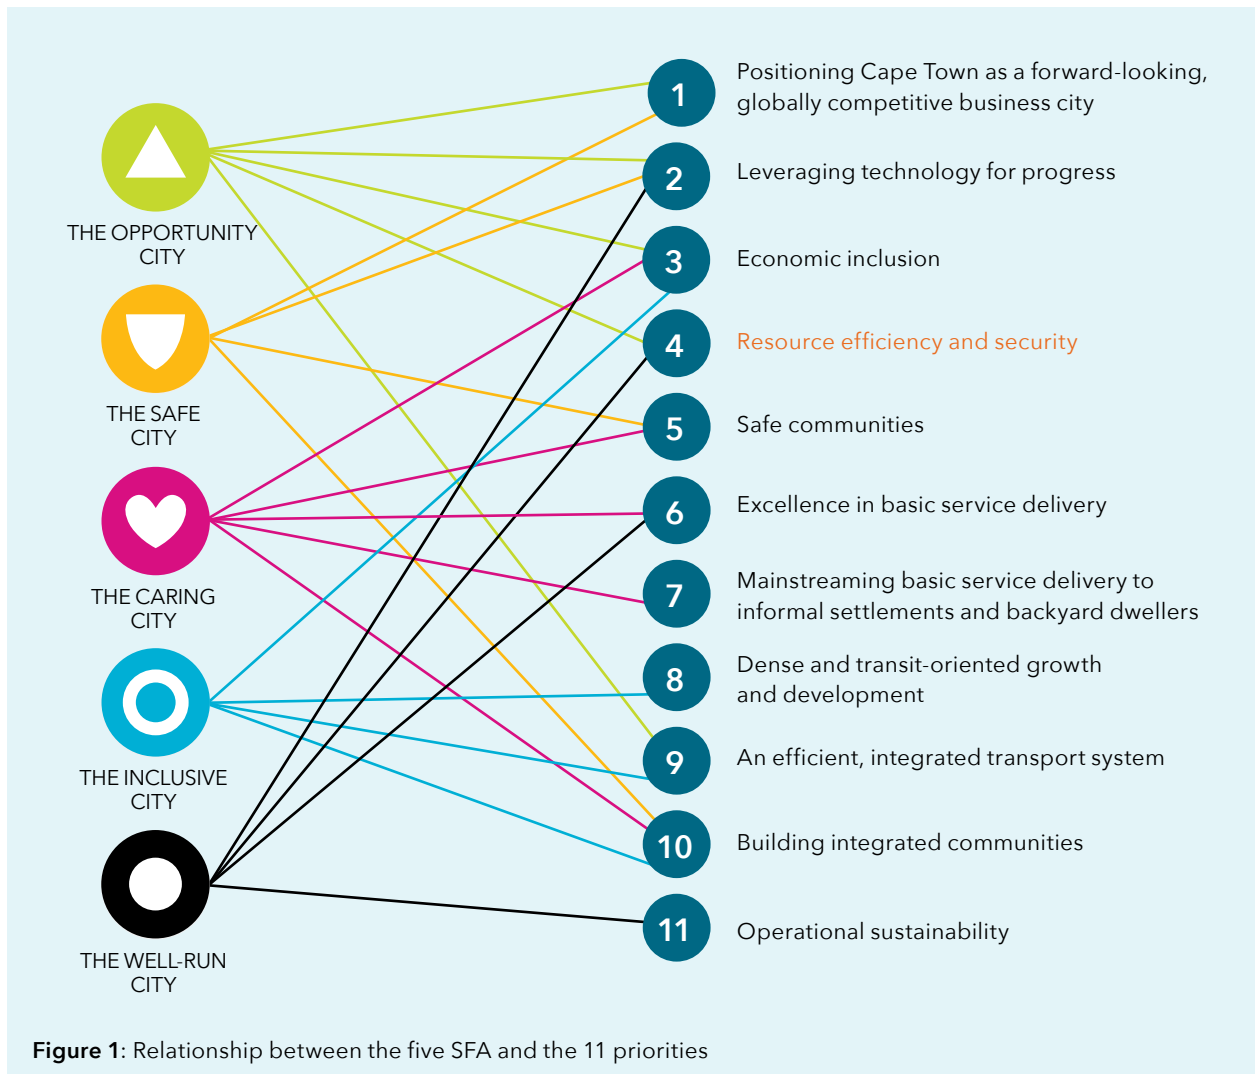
THE OPPORTUNITY CITY

THE SAFE CITY

THE CARING CITY

THE INCLUSIVE CITY

THE WELL-RUN CITY

1 Positioning Cape Town as a forward-looking, globally competitive business city

2 Leveraging technology for progress

3 Economic inclusion

4 Resource efficiency and security

5 Safe communities

6 Excellence in basic service delivery

7 Mainstreaming basic service delivery to informal settlements and backyard dwellers

8 Dense and transit-oriented growth and development

9 An efficient, integrated transport system

10 Building integrated communities

11 Operational sustainability

Figure 1: Relationship between the five SFA and the 11 priorities